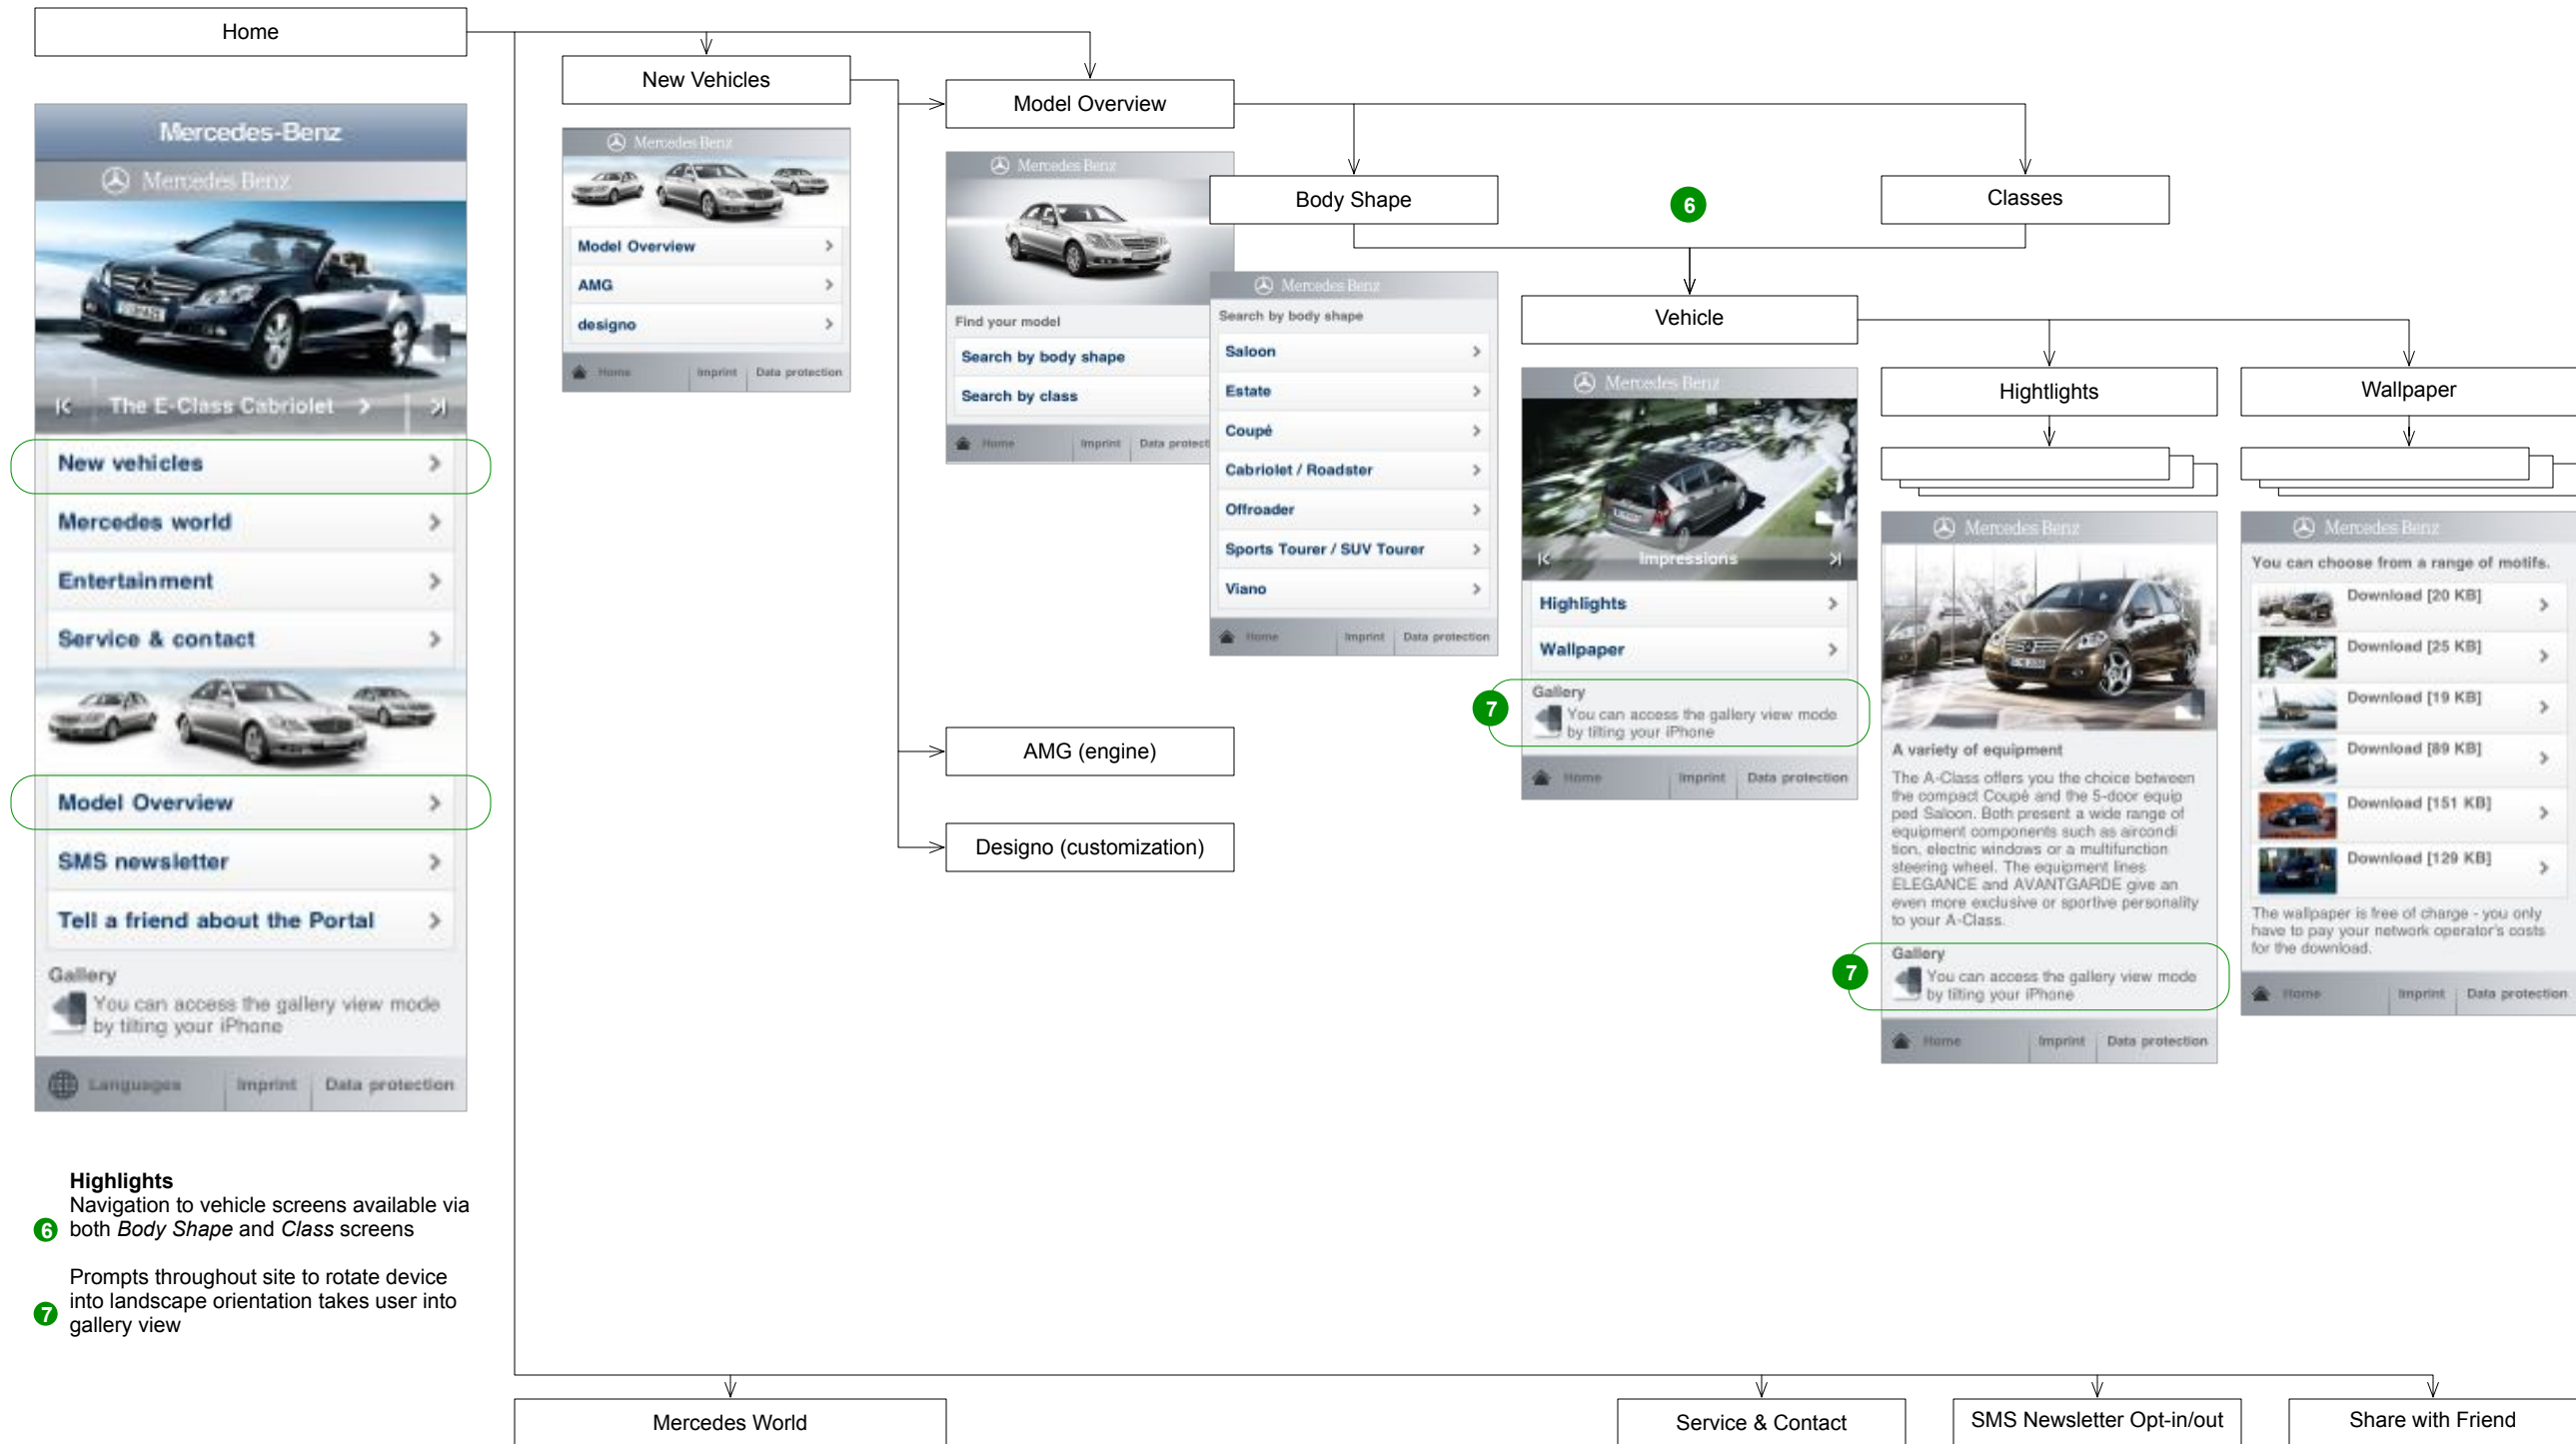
Home

Mercedes-Benz

Mercedes-Benz

The E-Class Cabriolet

New vehicles

Mercedes world

Entertainment

Service & contact

Model Overview

SMS newsletter

Tell a friend about the Portal

Gallery
You can access the gallery view mode by tilting your iPhone

Languages Imprint Data protection

New Vehicles

Mercedes-Benz

Model Overview
AMG
designo

Home Imprint Data protection

Model Overview

Mercedes-Benz

Find your model
Search by body shape
Search by class

Home Imprint Data protect

Body Shape

Mercedes-Benz

Search by body shape
Saloon
Estate
Coupé
Cabriolet / Roadster
Offroader
Sports Tourer / SUV Tourer
Viano

Home Imprint Data protection

6

Classes

Vehicle

Mercedes-Benz

Impressions

Highlights
Wallpaper

7

Gallery
You can access the gallery view mode by tilting your iPhone

Home Imprint Data protection

Hightlights

Mercedes-Benz

A variety of equipment
The A-Class offers you the choice between the compact Coupé and the 5-door equipped Saloon. Both present a wide range of equipment components such as airconditon, electric windows or a multifunction steering wheel. The equipment lines ELEGANCE and AVANTGARDE give an even more exclusive or sportive personality to your A-Class.

7

Gallery
You can access the gallery view mode by tilting your iPhone

Home Imprint Data protection

Wallpaper

Mercedes-Benz

You can choose from a range of motifs.
Download [20 KB]
Download [25 KB]
Download [19 KB]
Download [89 KB]
Download [151 KB]
Download [129 KB]

The wallpaper is free of charge - you only have to pay your network operator's costs for the download.

Home Imprint Data protection

AMG (engine)

Designo (customization)

Highlights
6 Navigation to vehicle screens available via both *Body Shape* and *Class* screens

7 Prompts throughout site to rotate device into landscape orientation takes user into gallery view

Mercedes World

Service & Contact

SMS Newsletter Opt-in/out

Share with Friend